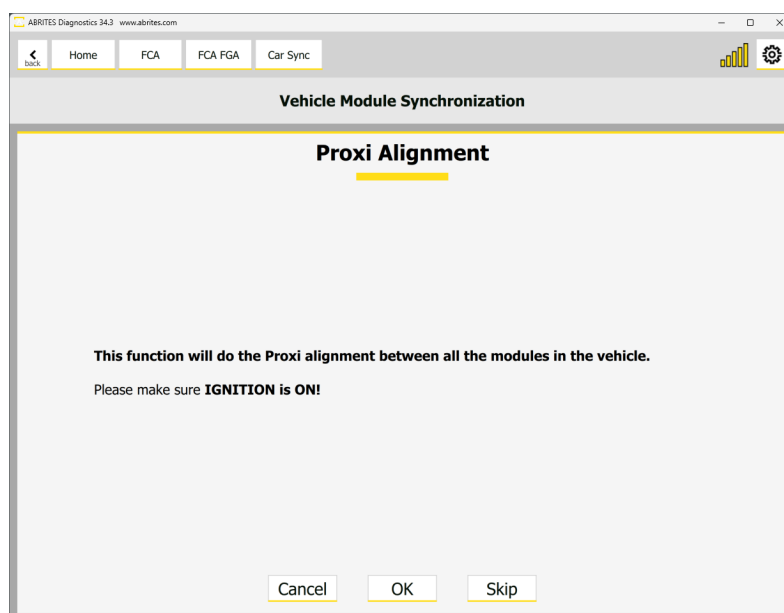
ABRITES Diagnostics 34.3 www.abrites.com

back Home FCA FCA FGA Car Sync

Vehicle Module Synchronization

Proxi Alignment

This function will do the Proxi alignment between all the modules in the vehicle.

Please make sure IGNITION is ON!

Cancel OK Skip